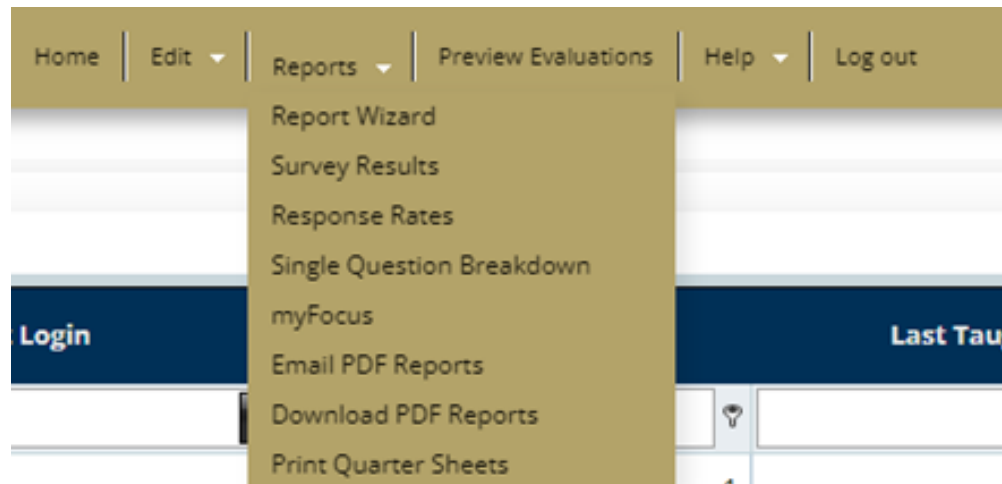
Home | Edit | Reports | Preview Evaluations | Help | Log out

Report Wizard
Survey Results
Response Rates
Single Question Breakdown
myFocus
Email PDF Reports
Download PDF Reports
Print Quarter Sheets

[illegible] Login

Last Tau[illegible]